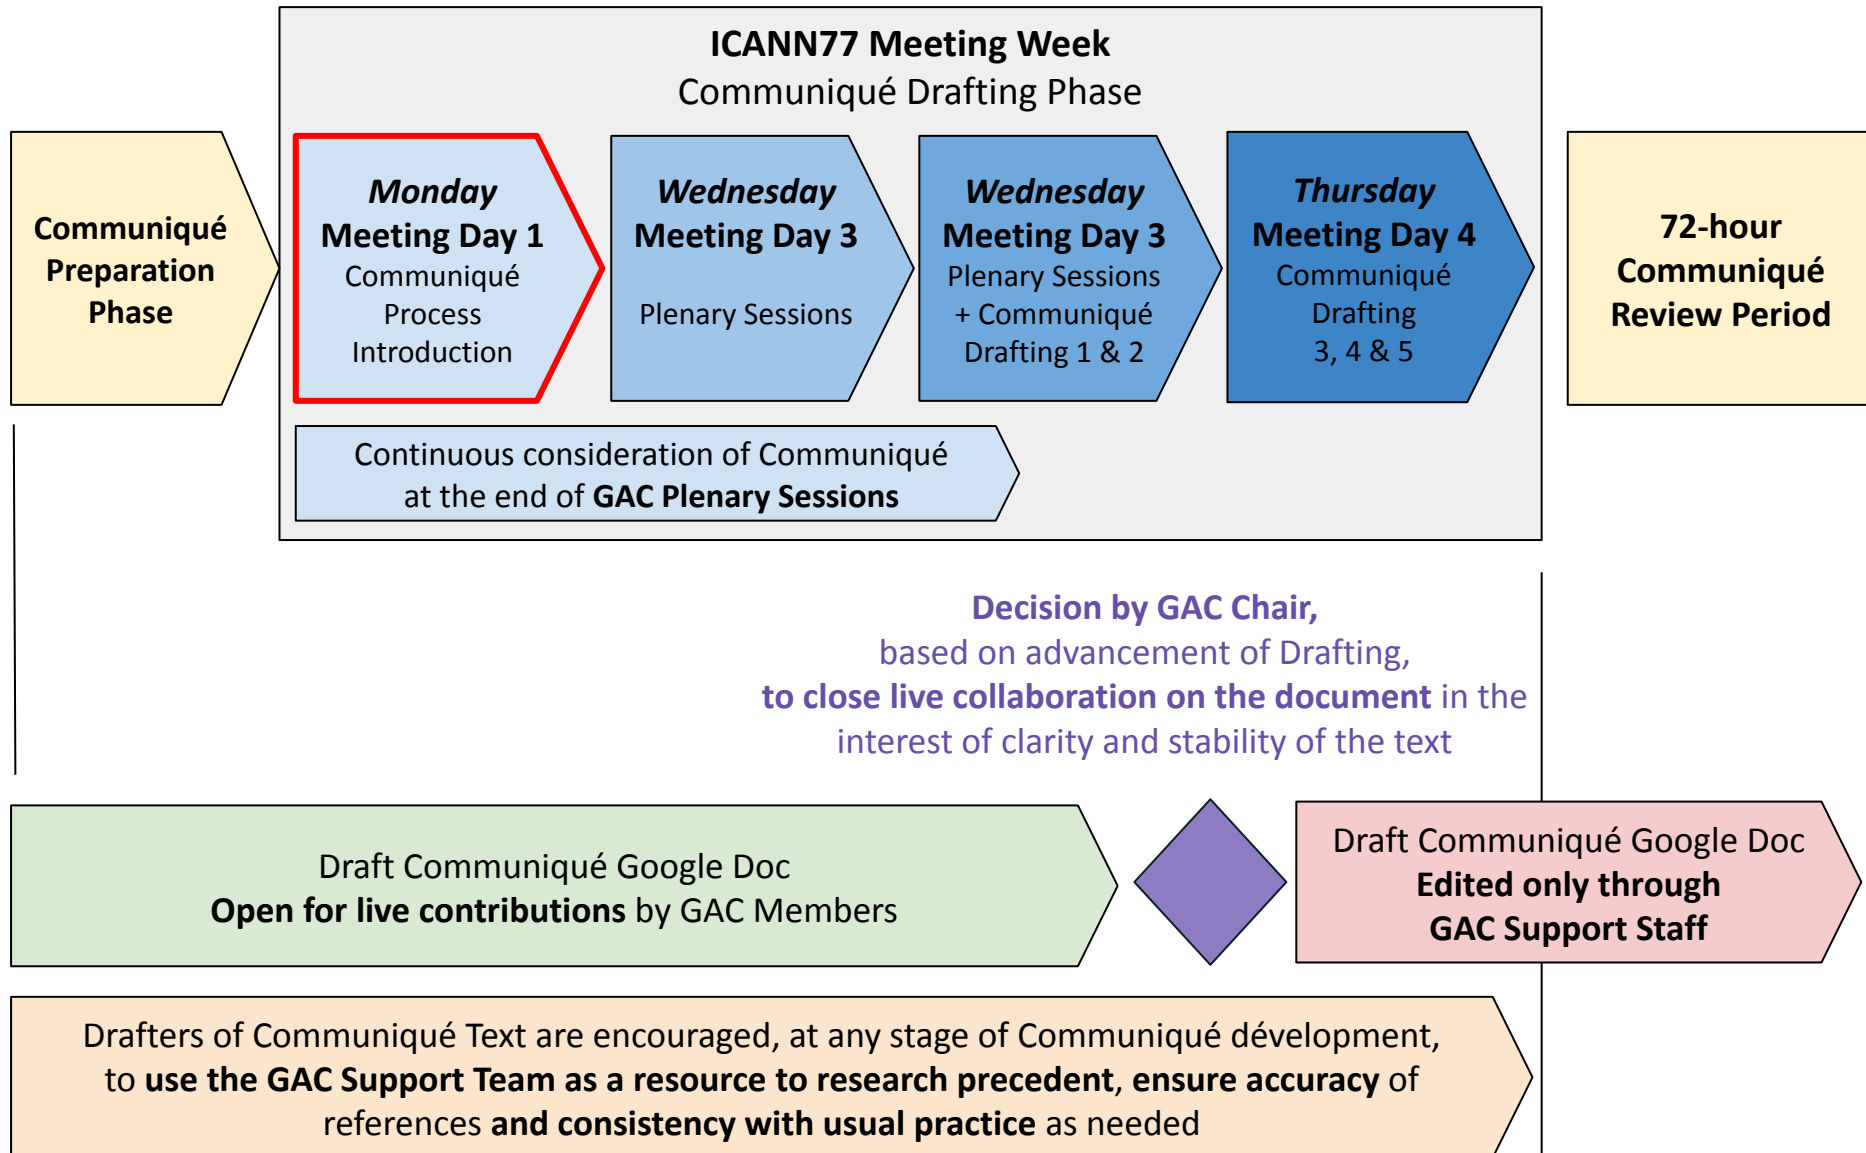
ICANN77 Meeting Week
Communiqué Drafting Phase

Communiqué Preparation Phase

Monday
Meeting Day 1
Communiqué Process Introduction

Wednesday
Meeting Day 3
Plenary Sessions

Wednesday
Meeting Day 3
Plenary Sessions + Communiqué Drafting 1 & 2

Thursday
Meeting Day 4
Communiqué Drafting 3, 4 & 5

72-hour Communiqué Review Period

Continuous consideration of Communiqué at the end of GAC Plenary Sessions

Decision by GAC Chair, based on advancement of Drafting, to close live collaboration on the document in the interest of clarity and stability of the text

Draft Communiqué Google Doc
Open for live contributions by GAC Members

Draft Communiqué Google Doc
Edited only through GAC Support Staff

Drafters of Communiqué Text are encouraged, at any stage of Communiqué dévelopment, to use the GAC Support Team as a resource to research precedent, ensure accuracy of references and consistency with usual practice as needed